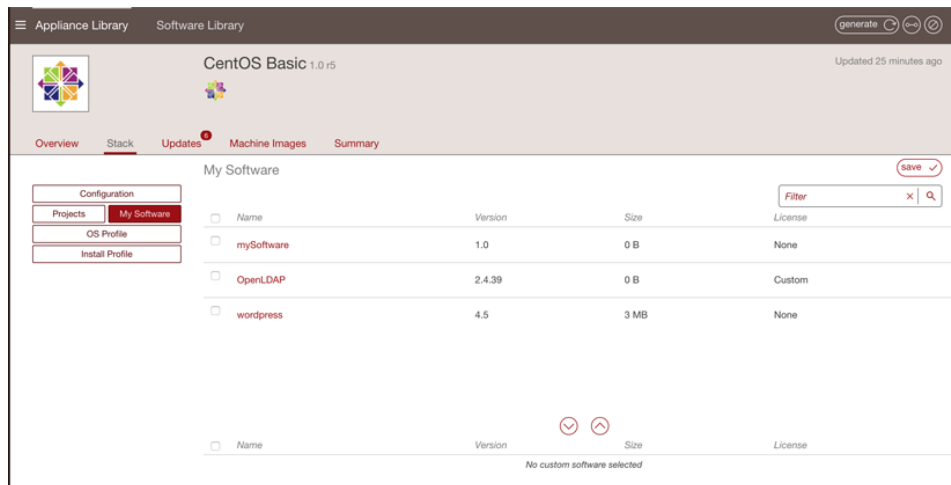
≡ Appliance Library Software Library

generate

CentOS Basic 1.0 r5

Updated 25 minutes ago

Overview Stack Updates 6 Machine Images Summary

My Software

save

Filter

Configuration

Projects My Software

OS Profile

Install Profile

| Name | Version | Size | License |
|---|---|---|---|
| mySoftware | 1.0 | 0 B | None |
| OpenLDAP | 2.4.39 | 0 B | Custom |
| wordpress | 4.5 | 3 MB | None |

| Name | Version | Size | License |
|---|---|---|---|

No custom software selected